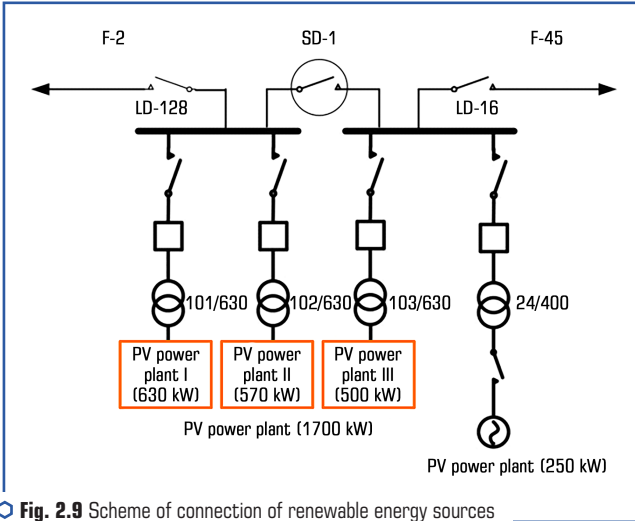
F-2

SD-1

F-45

LD-128

LD-16

101/630

102/630

103/630

24/400

PV power plant I (630 kW)

PV power plant II (570 kW)

PV power plant III (500 kW)

PV power plant (1700 kW)

PV power plant (250 kW)

Fig. 2.9 Scheme of connection of renewable energy sources